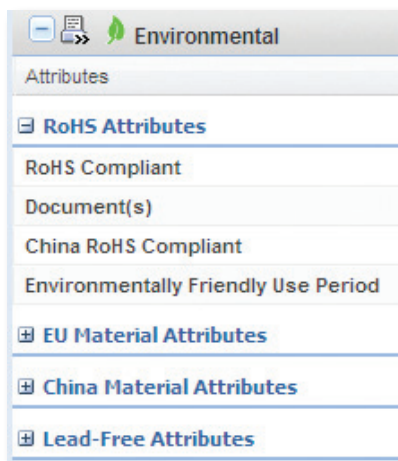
Environmental

Attributes

RoHS Attributes

RoHS Compliant

Document(s)

China RoHS Compliant

Environmentally Friendly Use Period

EU Material Attributes

China Material Attributes

Lead-Free Attributes